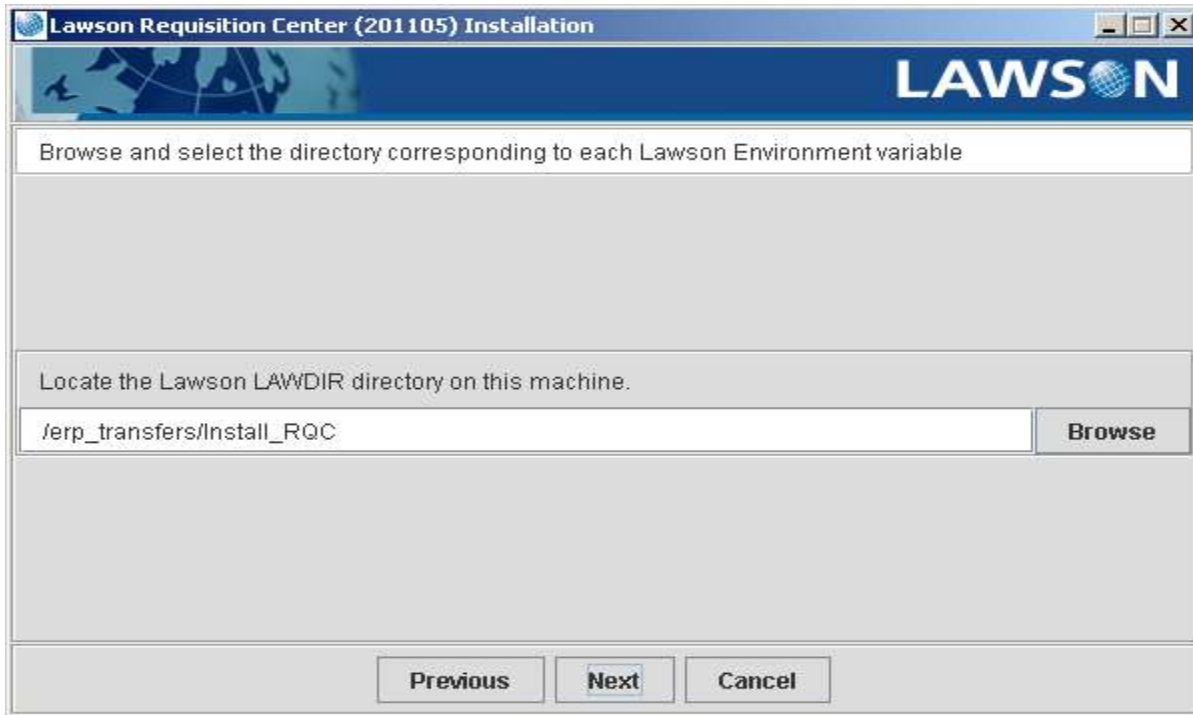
Lawson Requisition Center (201105) Installation

LAWSON

Browse and select the directory corresponding to each Lawson Environment variable

Locate the Lawson LAWDIR directory on this machine.

/erp_transfers/Install_RQC

Browse

Previous

Next

Cancel